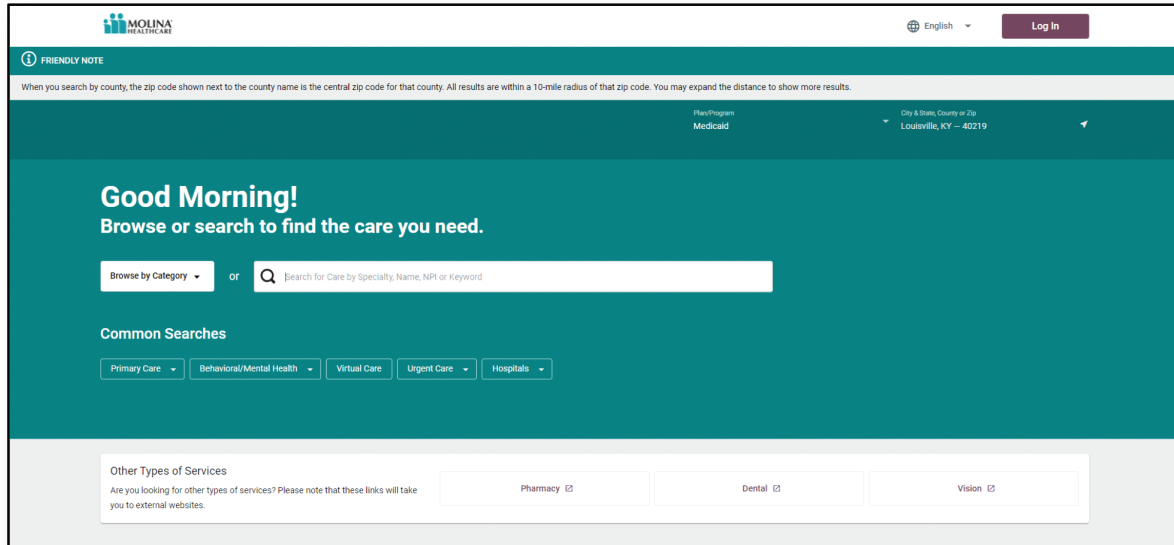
MOLINA HEALTHCARE

English

Log In

FRIENDLY NOTE

When you search by county, the zip code shown next to the county name is the central zip code for that county. All results are within a 10-mile radius of that zip code. You may expand the distance to show more results.

Plan/Program
Medicaid

City & State, County or Zip
Louisville, KY — 40219

Good Morning!
Browse or search to find the care you need.

Browse by Category

or

Search for Care by Specialty, Name, NPI or Keyword

Common Searches

Primary Care

Behavioral/Mental Health

Virtual Care

Urgent Care

Hospitals

Other Types of Services

Are you looking for other types of services? Please note that these links will take you to external websites.

Pharmacy

Dental

Vision